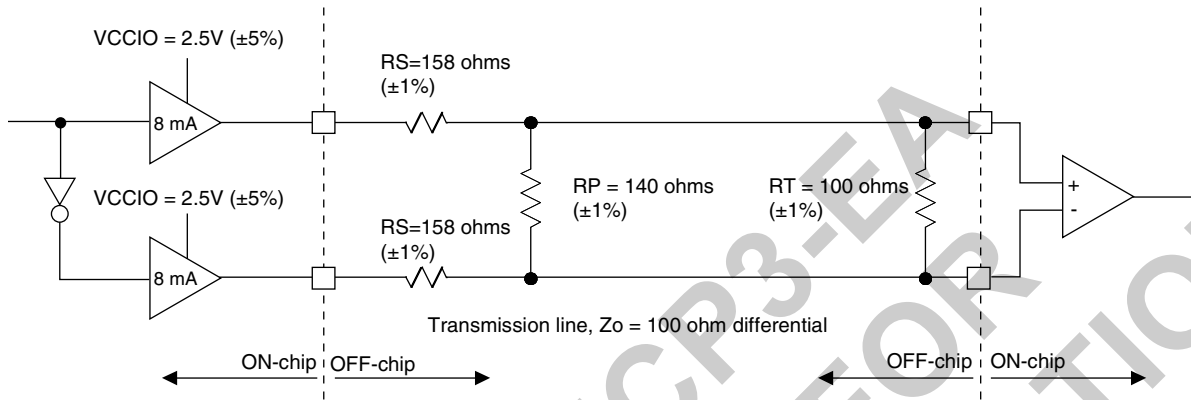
VCCIO = 2.5V (±5%)

8 mA

VCCIO = 2.5V (±5%)

8 mA

RS=158 ohms (±1%)

RS=158 ohms (±1%)

RP = 140 ohms (±1%)

RT = 100 ohms (±1%)

+

-

Transmission line, Zo = 100 ohm differential

ON-chip OFF-chip

OFF-chip ON-chip

CP3-EA FOR TIO